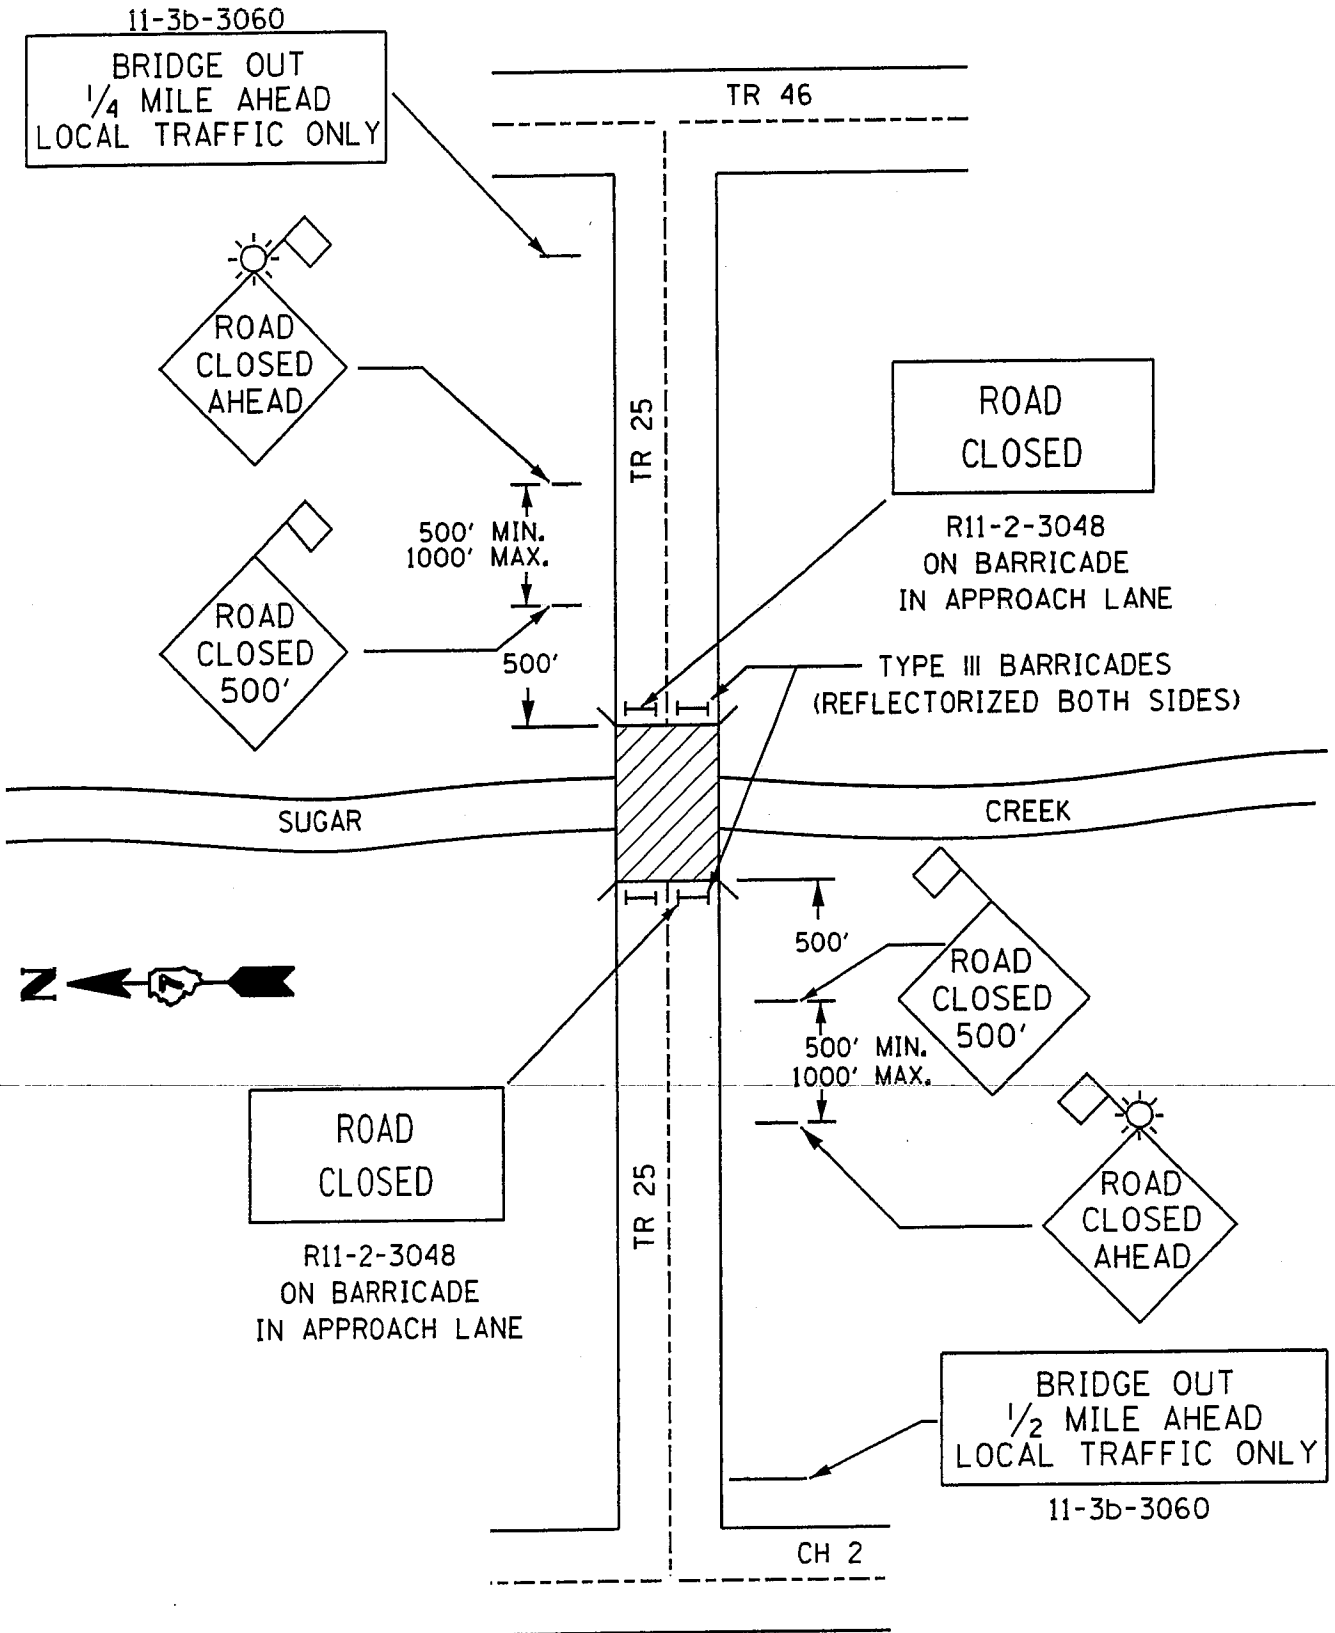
11-3b-3060

BRIDGE OUT
$\frac{1}{4}$ MILE AHEAD
LOCAL TRAFFIC ONLY

TR 46

ROAD
CLOSED
AHEAD

TR 25

ROAD
CLOSED

R11-2-3048
ON BARRICADE
IN APPROACH LANE

500' MIN.
1000' MAX.

ROAD
CLOSED
500'

500'

TYPE III BARRICADES
(REFLECTORIZED BOTH SIDES)

SUGAR

CREEK

500'

N

ROAD
CLOSED
500'

500' MIN.
1000' MAX.

ROAD
CLOSED

R11-2-3048
ON BARRICADE
IN APPROACH LANE

TR 25

ROAD
CLOSED
AHEAD

BRIDGE OUT
$\frac{1}{2}$ MILE AHEAD
LOCAL TRAFFIC ONLY

11-3b-3060

CH 2